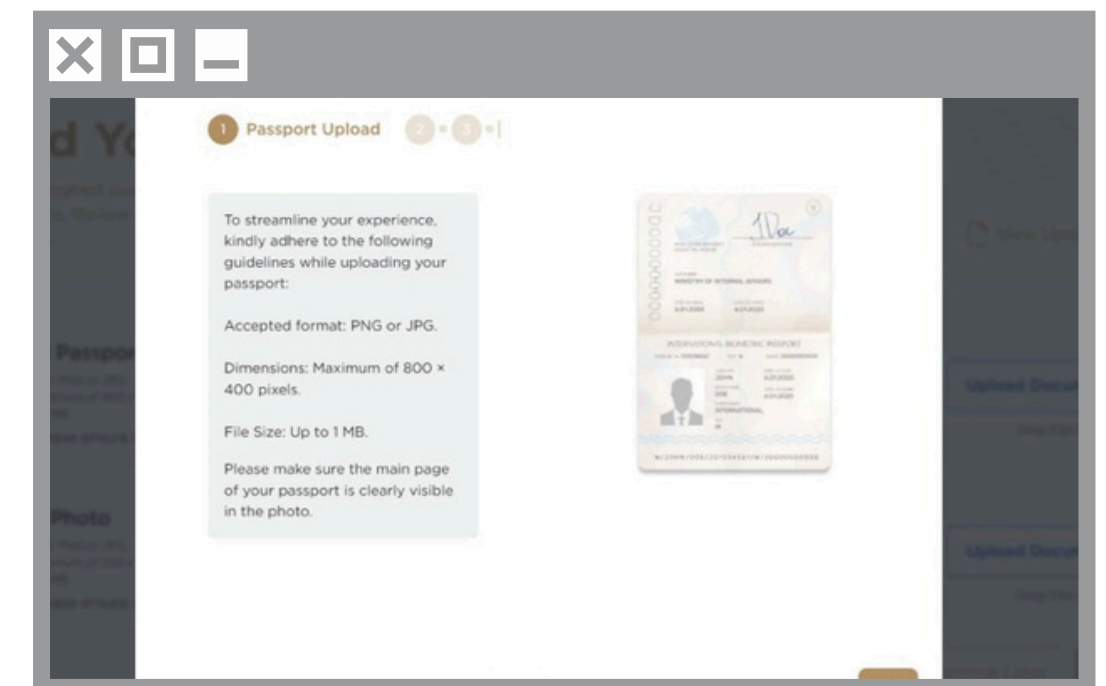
1 Passport Upload 2 3

To streamline your experience, kindly adhere to the following guidelines while uploading your passport:

Accepted format: PNG or JPG.

Dimensions: Maximum of 800 × 400 pixels.

File Size: Up to 1 MB.

Please make sure the main page of your passport is clearly visible in the photo.

MINISTRY OF INTERNAL AFFAIRS

INTERNATIONAL BIOMETRIC PASSPORT

JOHN

DOE

INTERNATIONAL

d Yo

Passpo

Photo

Upload Docu

Upload Docu